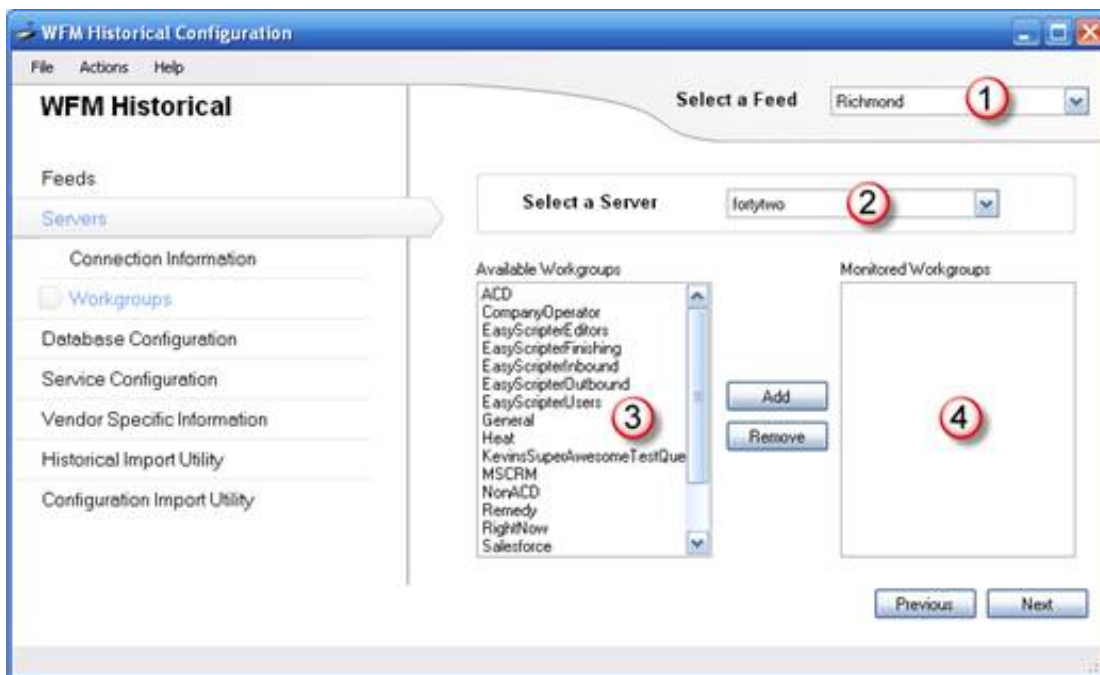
WFM Historical Configuration

File Actions Help

WFM Historical

Select a Feed Richmond 1

Feeds
Servers
Connection Information
Workgroups
Database Configuration
Service Configuration
Vendor Specific Information
Historical Import Utility
Configuration Import Utility

Select a Server fortytwo 2

Available Workgroups
ACD
CompanyOperator
EasyScripterEditors
EasyScripterFinishing
EasyScripterInbound
EasyScripterOutbound
EasyScripterUsers
General
Heat
KevinsSuperAwesomeTestQue
MSCRM
NonACD
Remedy
RightNow
Salesforce

3

Add
Remove

Monitored Workgroups

4

Previous Next